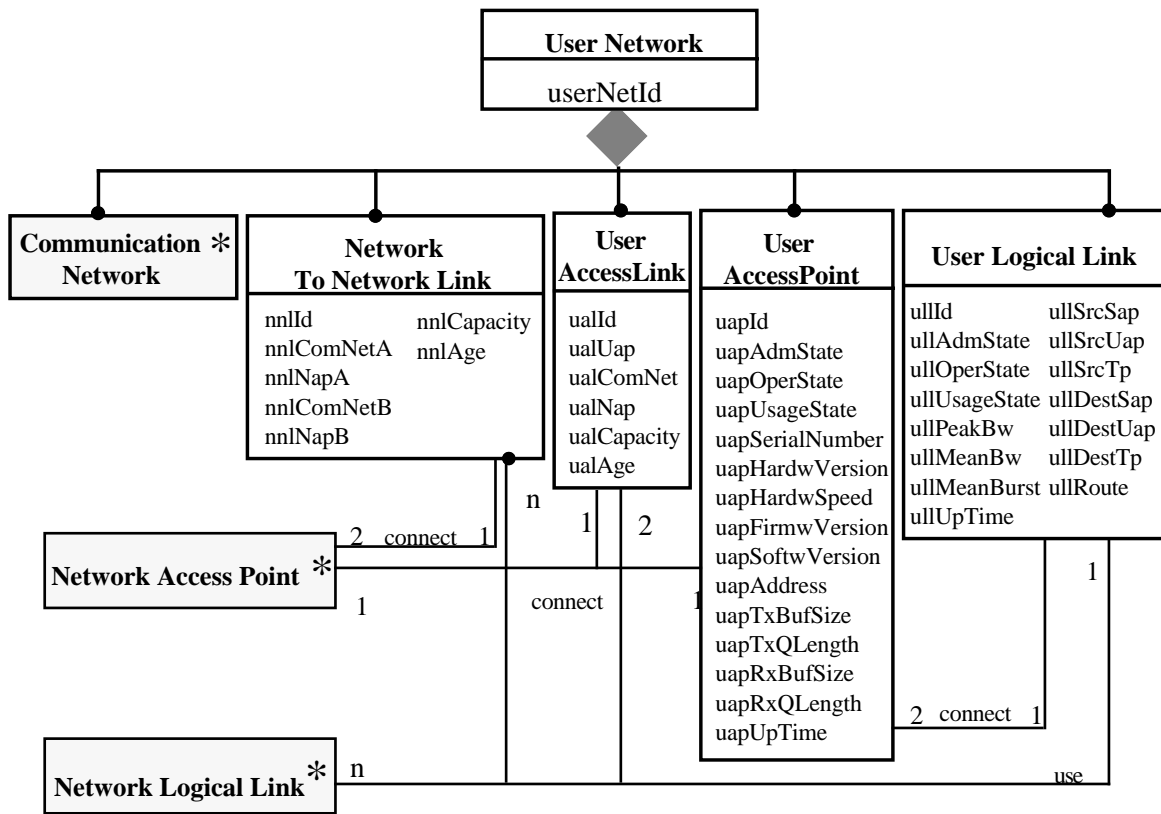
User Network

userNetId

Communication * Network

Network To Network Link

nnlId
nnlComNetA
nnlNapA
nnlComNetB
nnlNapB

nnlCapacity
nnlAge

User AccessLink

ualId
ualUap
ualComNet
ualNap
ualCapacity
ualAge

User AccessPoint

uapId
uapAdmState
uapOperState
uapUsageState
uapSerialNumber
uapHardwVersion
uapHardwSpeed
uapFirmwVersion
uapSoftwVersion
uapAddress
uapTxBufSize
uapTxQLength
uapRxBufSize
uapRxQLength
uapUpTime

User Logical Link

ullId
ullAdmState
ullOperState
ullUsageState
ullPeakBw
ullMeanBw
ullMeanBurst
ullUpTime

ullSrcSap
ullSrcUap
ullSrcTp
ullDestSap
ullDestUap
ullDestTp
ullRoute

n

2 connect 1

1 2

Network Access Point *

1

connect

1

1

2 connect 1

Network Logical Link *

n

use